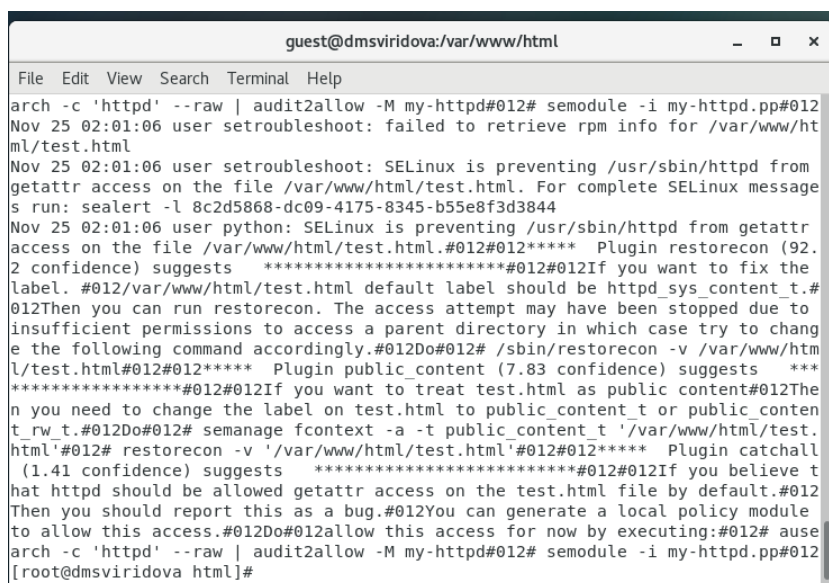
guest@dmsviridova:/var/www/html

File Edit View Search Terminal Help

arch -c 'httpd' --raw | audit2allow -M my-httpd#012# semodule -i my-httpd.pp#012
Nov 25 02:01:06 user setroubleshoot: failed to retrieve rpm info for /var/www/html/test.html
Nov 25 02:01:06 user setroubleshoot: SELinux is preventing /usr/sbin/httpd from getattr access on the file /var/www/html/test.html. For complete SELinux messages run: sealert -l 8c2d5868-dc09-4175-8345-b55e8f3d3844
Nov 25 02:01:06 user python: SELinux is preventing /usr/sbin/httpd from getattr access on the file /var/www/html/test.html.#012#012***** Plugin restorecon (92.2 confidence) suggests ************************#012#012If you want to fix the label. #012/var/www/html/test.html default label should be httpd_sys_content_t.#012Then you can run restorecon. The access attempt may have been stopped due to insufficient permissions to access a parent directory in which case try to change the following command accordingly.#012Do#012# /sbin/restorecon -v /var/www/html/test.html#012#012***** Plugin public_content (7.83 confidence) suggests ********************#012#012If you want to treat test.html as public content#012Then you need to change the label on test.html to public_content_t or public_content_rw_t.#012Do#012# semanage fcontext -a -t public_content_t '/var/www/html/test.html'#012# restorecon -v '/var/www/html/test.html'#012#012***** Plugin catchall (1.41 confidence) suggests **************************#012#012If you believe that httpd should be allowed getattr access on the test.html file by default.#012Then you should report this as a bug.#012You can generate a local policy module to allow this access.#012Do#012allow this access for now by executing:#012# ausearch -c 'httpd' --raw | audit2allow -M my-httpd#012# semodule -i my-httpd.pp#012
[root@dmsviridova html]#